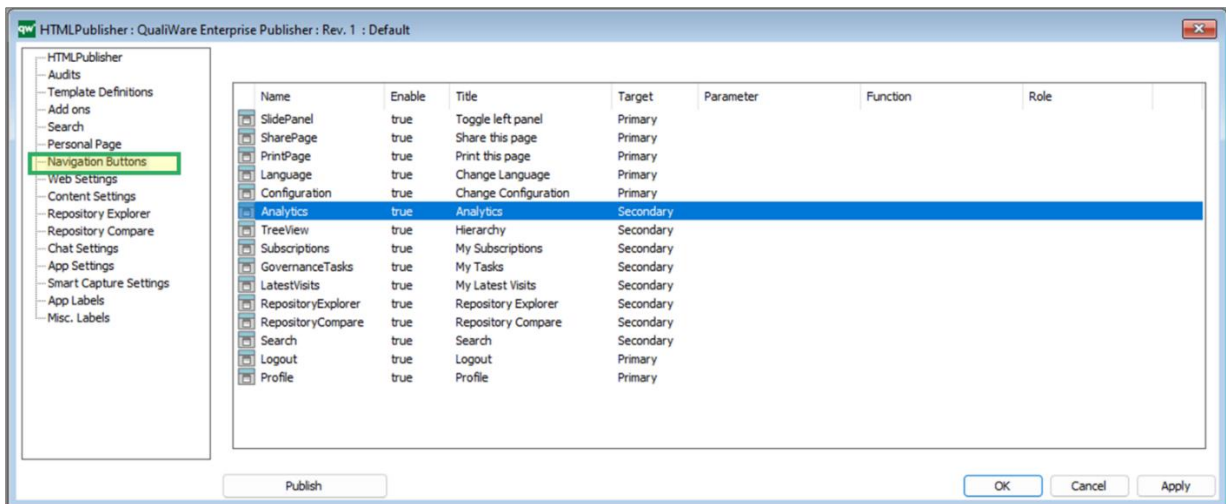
QW HTMLPublisher : QualiWare Enterprise Publisher : Rev. 1 : Default

HTMLPublisher
Audits
Template Definitions
Add ons
Search
Personal Page
Navigation Buttons
Web Settings
Content Settings
Repository Explorer
Repository Compare
Chat Settings
App Settings
Smart Capture Settings
App Labels
Misc. Labels

| Name | Enable | Title | Target | Parameter | Function | Role |
|---|---|---|---|---|---|---|
| SlidePanel | true | Toggle left panel | Primary | | | |
| SharePage | true | Share this page | Primary | | | |
| PrintPage | true | Print this page | Primary | | | |
| Language | true | Change Language | Primary | | | |
| Configuration | true | Change Configuration | Primary | | | |
| Analytics | true | Analytics | Secondary | | | |
| TreeView | true | Hierarchy | Secondary | | | |
| Subscriptions | true | My Subscriptions | Secondary | | | |
| GovernanceTasks | true | My Tasks | Secondary | | | |
| LatestVisits | true | My Latest Visits | Secondary | | | |
| RepositoryExplorer | true | Repository Explorer | Secondary | | | |
| RepositoryCompare | true | Repository Compare | Secondary | | | |
| Search | true | Search | Secondary | | | |
| Logout | true | Logout | Primary | | | |
| Profile | true | Profile | Primary | | | |

Publish

OK Cancel Apply